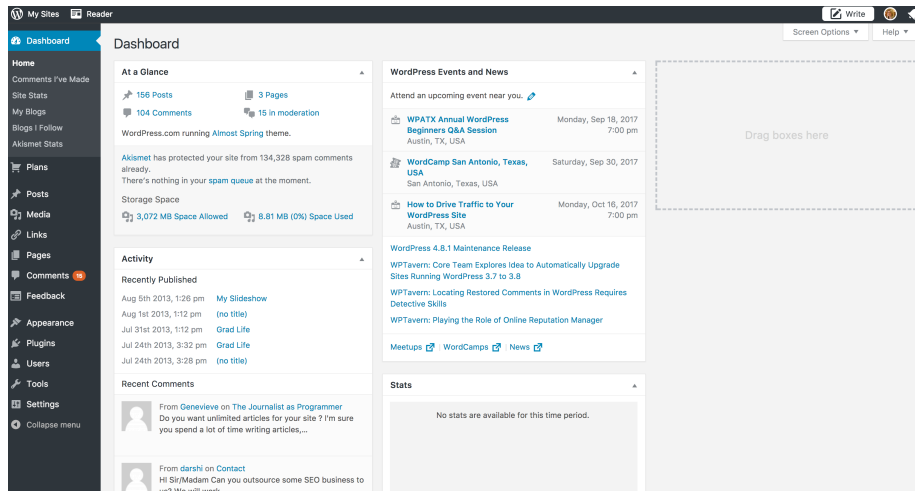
My Sites Reader Write

Dashboard

Home
Comments I've Made
Site Stats
My Blogs
Blogs I Follow
Akismet Stats

Plans
Posts
Media
Links
Pages
Comments 16
Feedback
Appearance
Plugins
Users
Tools
Settings
Collapse menu

Dashboard

Screen Options ▾ Help ▾

At a Glance

156 Posts
3 Pages
104 Comments
15 in moderation

WordPress.com running Almost Spring theme.

Akismet has protected your site from 134,328 spam comments already.
There's nothing in your spam queue at the moment.

Storage Space
3,072 MB Space Allowed
8.81 MB (0%) Space Used

Activity

Recently Published

Aug 5th 2013, 1:26 pm My Slideshow
Aug 1st 2013, 1:12 pm (no title)
Jul 31st 2013, 1:12 pm Grad Life
Jul 24th 2013, 3:32 pm Grad Life
Jul 24th 2013, 3:28 pm (no title)

Recent Comments

From Genevieve on The Journalist as Programmer
Do you want unlimited articles for your site ? I'm sure you spend a lot of time writing articles,...

From darshi on Contact
Hi Sir/Madam Can you outsource some SEO business to us? We will work

WordPress Events and News

Attend an upcoming event near you.

WPATX Annual WordPress Beginners Q&A Session
Austin, TX, USA
Monday, Sep 18, 2017 7:00 pm

WordCamp San Antonio, Texas, USA
San Antonio, Texas, USA
Saturday, Sep 30, 2017

How to Drive Traffic to Your WordPress Site
Austin, TX, USA
Monday, Oct 16, 2017 7:00 pm

WordPress 4.8.1 Maintenance Release
WPTavern: Core Team Explores Idea to Automatically Upgrade Sites Running WordPress 3.7 to 3.8
WPTavern: Locating Restored Comments in WordPress Requires Detective Skills
WPTavern: Playing the Role of Online Reputation Manager

Meetups | WordCamps | News

Stats

No stats are available for this time period.

Drag boxes here